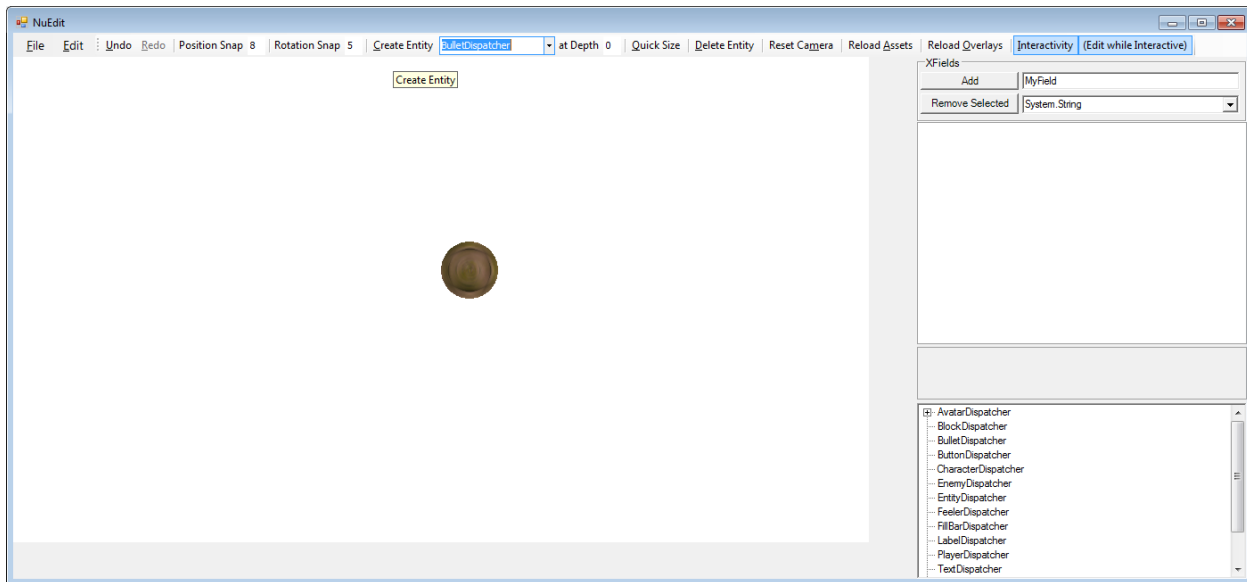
NuEdit

File Edit Undo Redo Position Snap 8 Rotation Snap 5 Create Entity BulletDispatcher at Depth 0 Quick Size Delete Entity Reset Camera Reload Assets Reload Overlays Interactivity (Edit while Interactive)

Create Entity

XFields
Add MyField
Remove Selected System.String

AvatarDispatcher
BlockDispatcher
BulletDispatcher
ButtonDispatcher
CharacterDispatcher
EnemyDispatcher
EntityDispatcher
FeelerDispatcher
FillBarDispatcher
LabelDispatcher
PlayerDispatcher
TextDispatcher